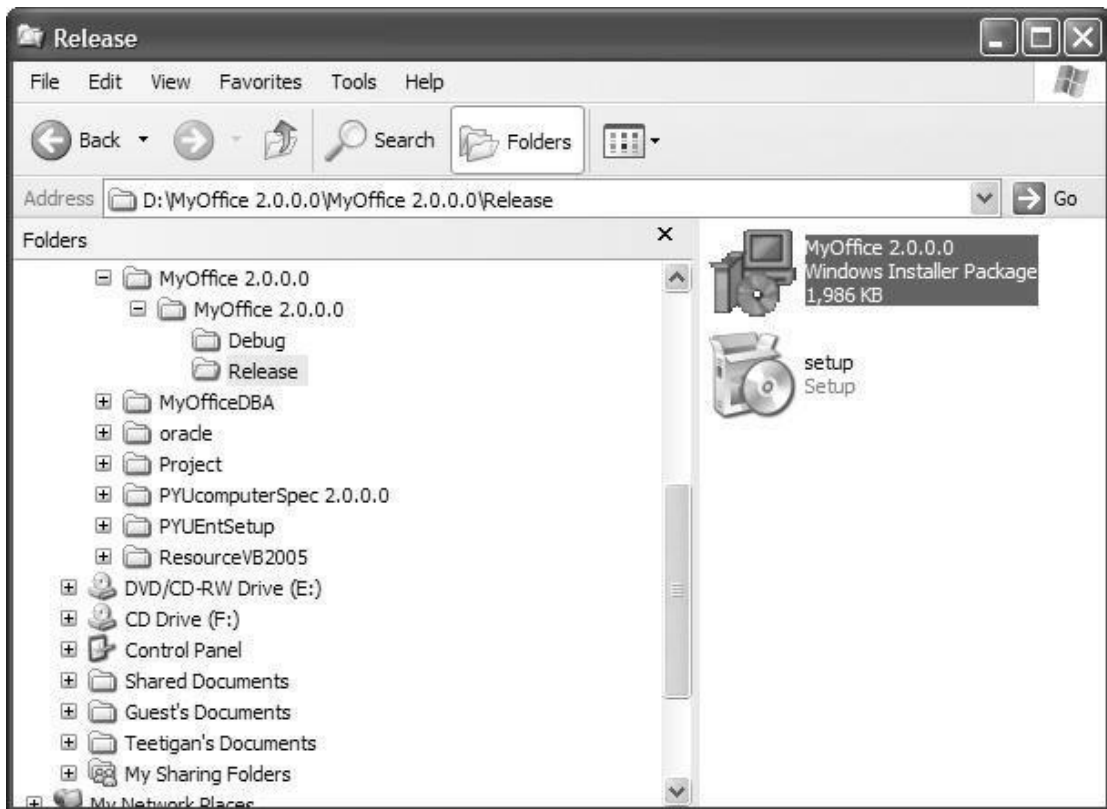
Release

File Edit View Favorites Tools Help

Back Search Folders

Address D:\MyOffice 2.0.0.0\MyOffice 2.0.0.0\Release Go

Folders ×

MyOffice 2.0.0.0
MyOffice 2.0.0.0
Debug
Release
MyOfficeDBA
oracle
Project
PYUcomputerSpec 2.0.0.0
PYUEntSetup
ResourceVB2005
DVD/CD-RW Drive (E:)
CD Drive (F:)
Control Panel
Shared Documents
Guest's Documents
Teetigan's Documents
My Sharing Folders
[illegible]

MyOffice 2.0.0.0
Windows Installer Package
1,986 KB

setup
Setup